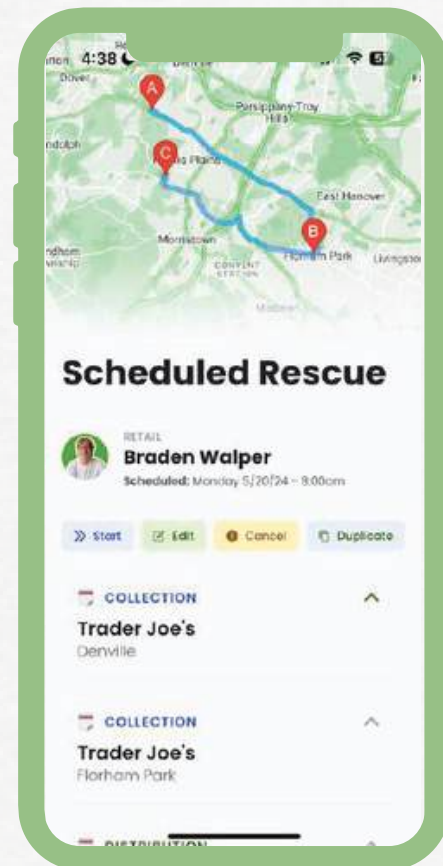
4:38

Dover

Parsippany-Troy Hills

ndolph

A

C

East Hanover

B

Morristown

Florham Park

Livingsto

Scheduled Rescue

RETAIL

Braden Walper

Scheduled: Monday 5/20/24 - 9:00am

Start

Edit

Cancel

Duplicate

COLLECTION

Trader Joe's

Denville

COLLECTION

Trader Joe's

Florham Park

DISTRIBUTION